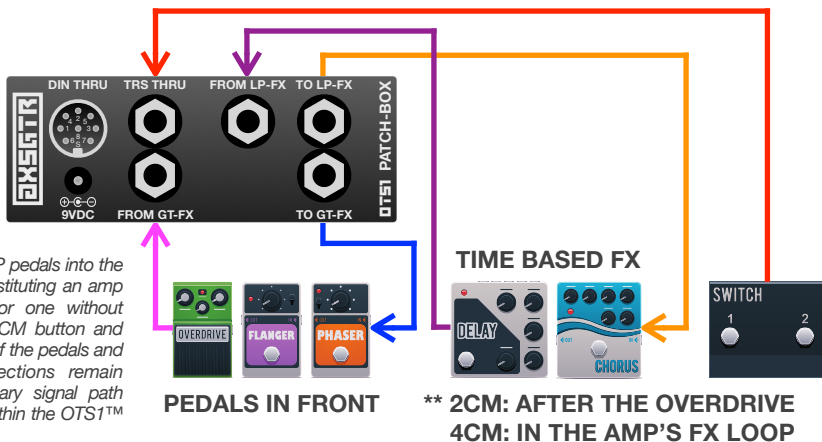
DIN THRU
TRS THRU
FROM LP-FX
TO LP-FX
PATCH-BOX
OTS1
9VDC
FROM GT-FX
TO GT-FX
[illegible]XSGTR

TIME BASED FX

SWITCH
1
2

OVERDRIVE
FLANGER
PHASER
DELAY
CHORUS

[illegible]P pedals into the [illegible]stituting an amp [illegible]or one without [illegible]CM button and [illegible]f the pedals and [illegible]ections remain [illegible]ary signal path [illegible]thin the OTS1™

PEDALS IN FRONT

** 2CM: AFTER THE OVERDRIVE
4CM: IN THE AMP'S FX LOOP